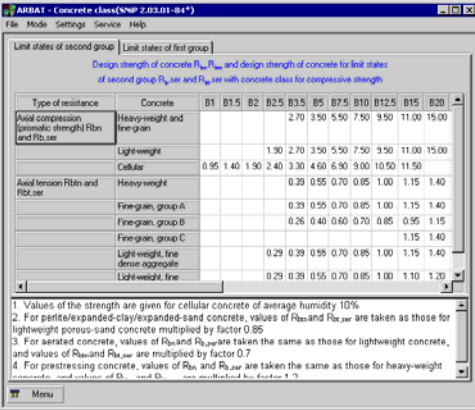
ARBAT - Concrete class(SNIP 2.03.01-84*)
File Mode Settings Service Help

Limit states of second group | Limit states of first group

Design strength of concrete $R_{bn}$,$R_{btn}$ and design strength of concrete for limit states of second group $R_{b}$,ser and $R_{bt}$,ser with concrete class for compressive strength

| Type of resistance | Concrete | B1 | B1.5 | B2 | B2.5 | B3.5 | B5 | B7.5 | B10 | B12.5 | B15 | B20 |
|---|---|---|---|---|---|---|---|---|---|---|---|---|
| Axial compression (prismatic strength) Rbn and Rb,ser | Heavy-weight and fine-grain | | | | | 2.70 | 3.50 | 5.50 | 7.50 | 9.50 | 11.00 | 15.00 |
| | Light-weight | | | | 1.90 | 2.70 | 3.50 | 5.50 | 7.50 | 9.50 | 11.00 | 15.00 |
| | Cellular | 0.95 | 1.40 | 1.90 | 2.40 | 3.30 | 4.60 | 6.90 | 9.00 | 10.50 | 11.50 | |
| Axial tension Rbtn and Rbt,ser | Heavy-weight | | | | | 0.39 | 0.55 | 0.70 | 0.85 | 1.00 | 1.15 | 1.40 |
| | Fine-grain, group A | | | | | 0.39 | 0.55 | 0.70 | 0.85 | 1.00 | 1.15 | 1.40 |
| | Fine-grain, group B | | | | | 0.26 | 0.40 | 0.60 | 0.70 | 0.85 | 0.95 | 1.15 |
| | Fine-grain, group C | | | | | | | | | | 1.15 | 1.40 |
| | Light-weight, fine dense aggregate | | | | 0.29 | 0.39 | 0.55 | 0.70 | 0.85 | 1.00 | 1.15 | 1.40 |
| | Light-weight, fine | | | | 0.29 | 0.39 | 0.55 | 0.70 | 0.85 | 1.00 | 1.10 | 1.20 |

1. Values of the strength are given for cellular concrete of average humidity 10%
2. For perlite/expanded-clay/expanded-sand concrete, values of $R_{btn}$and $R_{bt,ser}$ are taken as those for lightweight porous-sand concrete multiplied by factor 0.85
3. For aerated concrete, values of $R_{bn}$and $R_{b,ser}$ are taken the same as those for lightweight concrete, and values of $R_{btn}$and $R_{bt,ser}$ are multiplied by factor 0.7
4. For prestressing concrete, values of $R_{bn}$ and $R_{b,ser}$ are taken the same as those for heavy-weight concrete, and values of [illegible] are multiplied by factor 1.2

Menu